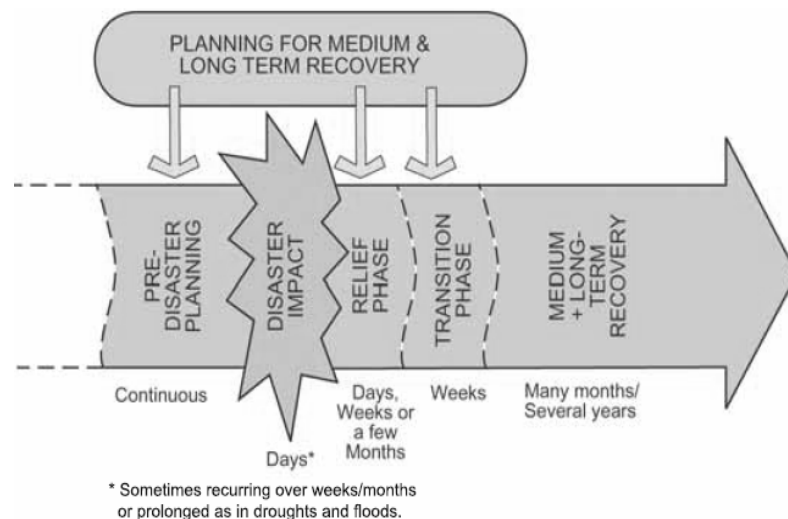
PLANNING FOR MEDIUM & LONG TERM RECOVERY

PRE-DISASTER PLANNING

DISASTER IMPACT

RELIEF PHASE

TRANSITION PHASE

MEDIUM + LONG-TERM RECOVERY

Continuous

Days*

Days, Weeks or a few Months

Weeks

Many months/ Several years

* Sometimes recurring over weeks/months or prolonged as in droughts and floods.